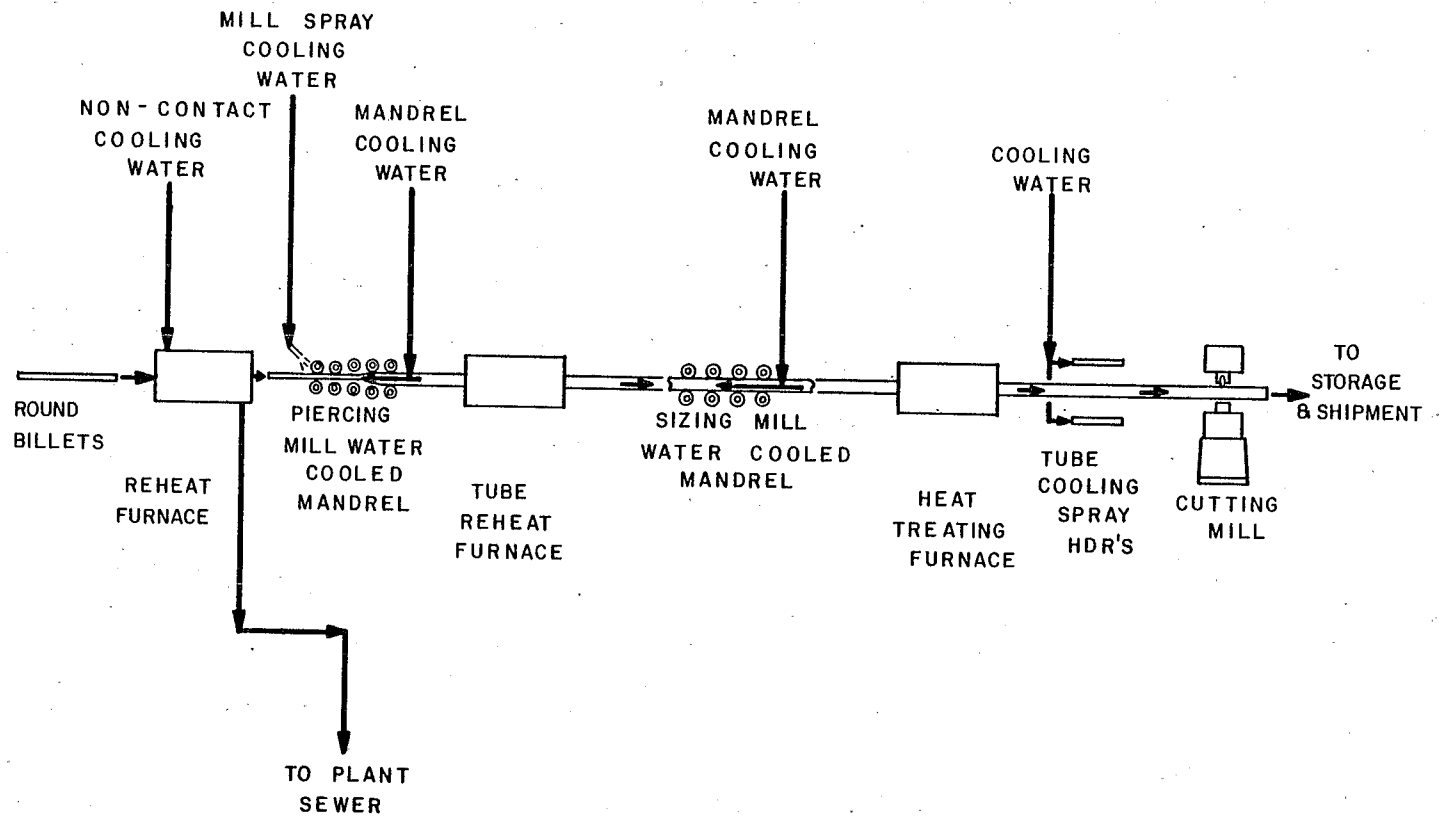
MILL SPRAY COOLING WATER

NON-CONTACT COOLING WATER

MANDREL COOLING WATER

MANDREL COOLING WATER

COOLING WATER

ROUND BILLETS

REHEAT FURNACE

PIERCING MILL WATER COOLED MANDREL

TUBE REHEAT FURNACE

SIZING MILL WATER COOLED MANDREL

HEAT TREATING FURNACE

TUBE COOLING SPRAY HDR'S

CUTTING MILL

TO STORAGE & SHIPMENT

TO PLANT SEWER